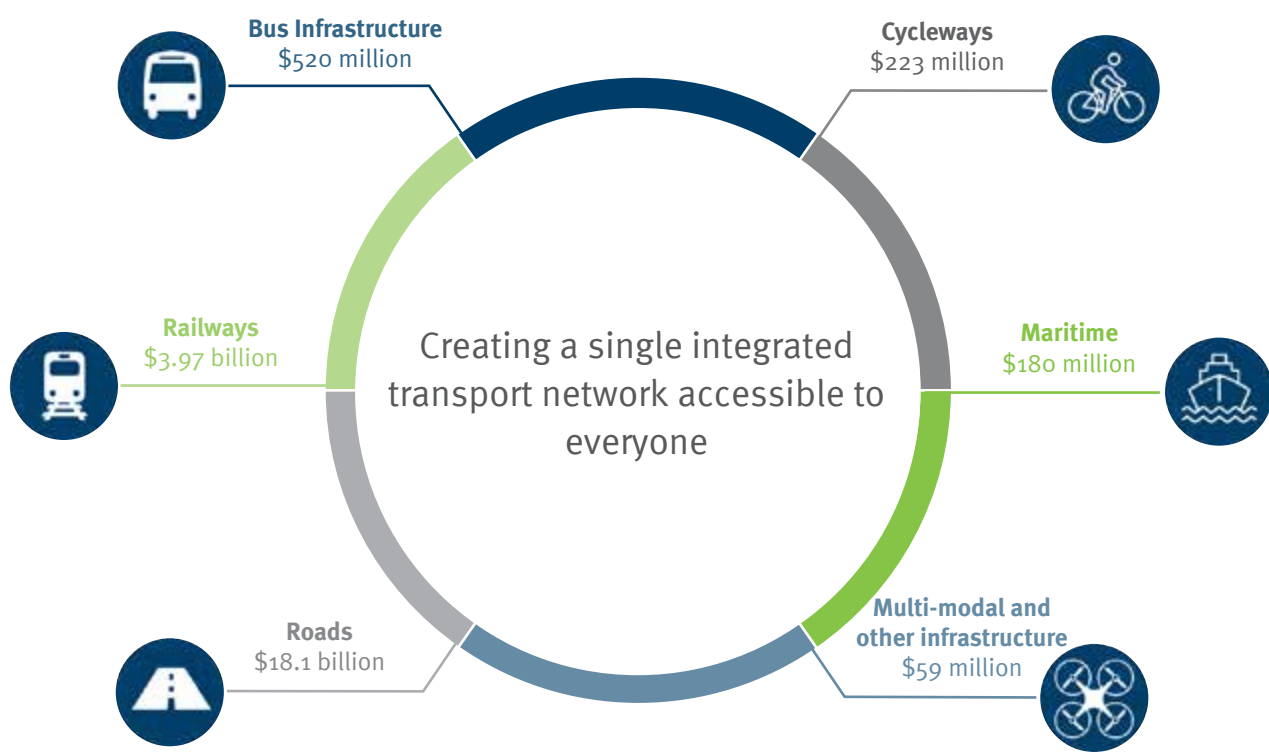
Bus Infrastructure
$520 million

Cycleways
$223 million

Railways
$3.97 billion

Creating a single integrated transport network accessible to everyone

Maritime
$180 million

Roads
$18.1 billion

Multi-modal and other infrastructure
$59 million